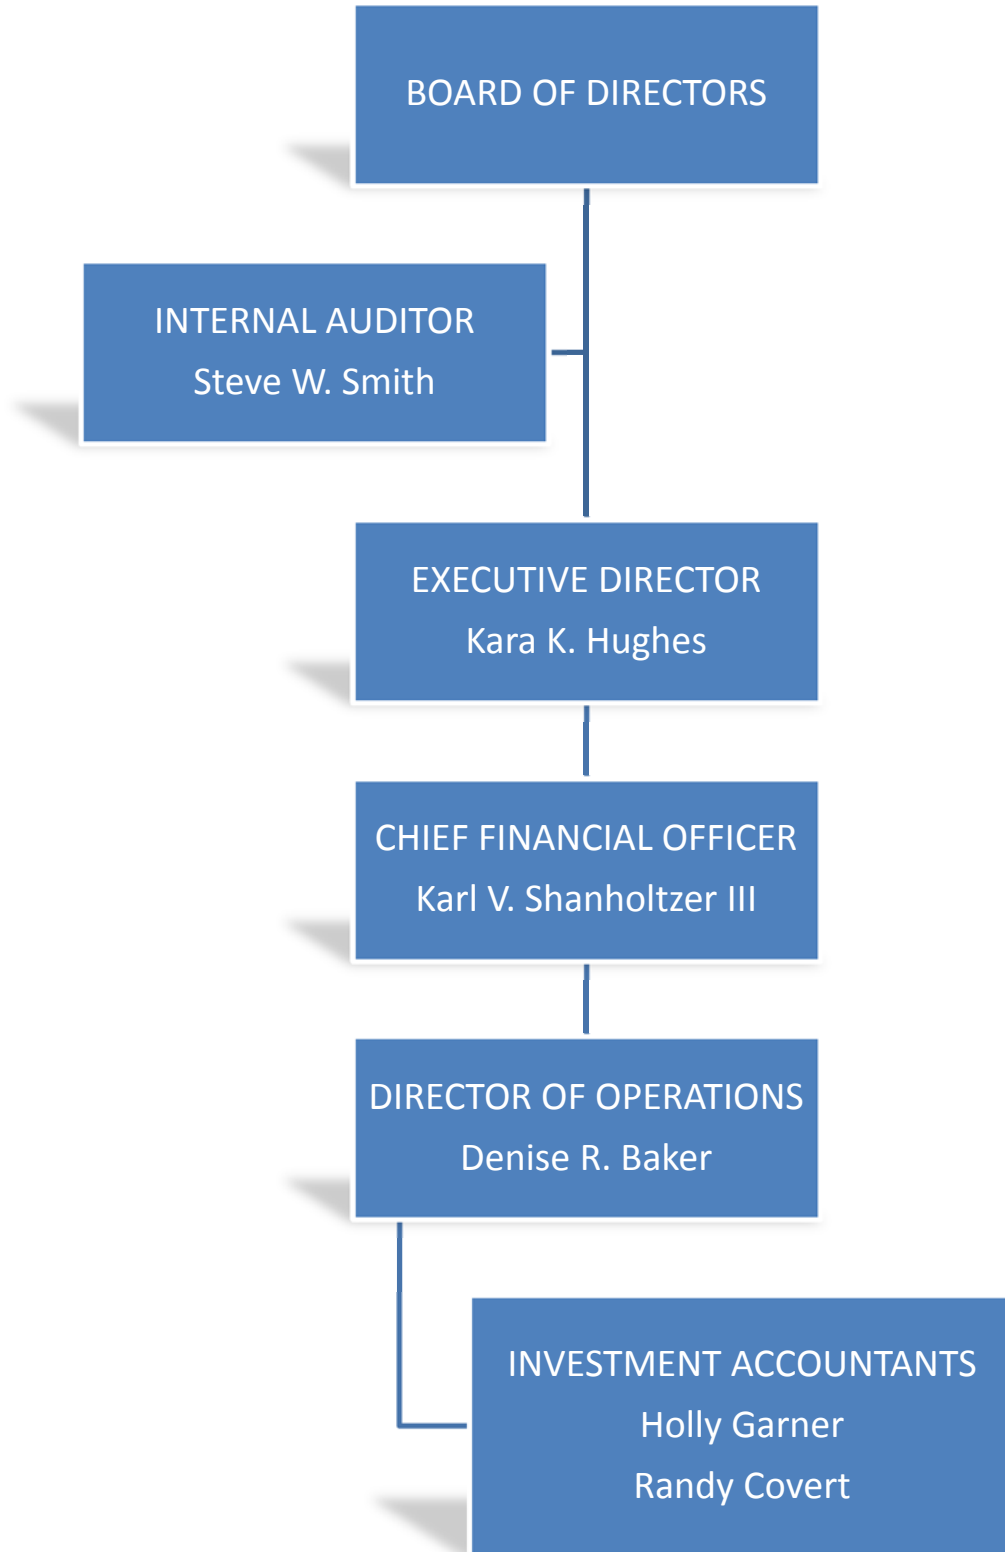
BOARD OF DIRECTORS

INTERNAL AUDITOR
Steve W. Smith

EXECUTIVE DIRECTOR
Kara K. Hughes

CHIEF FINANCIAL OFFICER
Karl V. Shanholtzer III

DIRECTOR OF OPERATIONS
Denise R. Baker

INVESTMENT ACCOUNTANTS
Holly Garner
Randy Covert